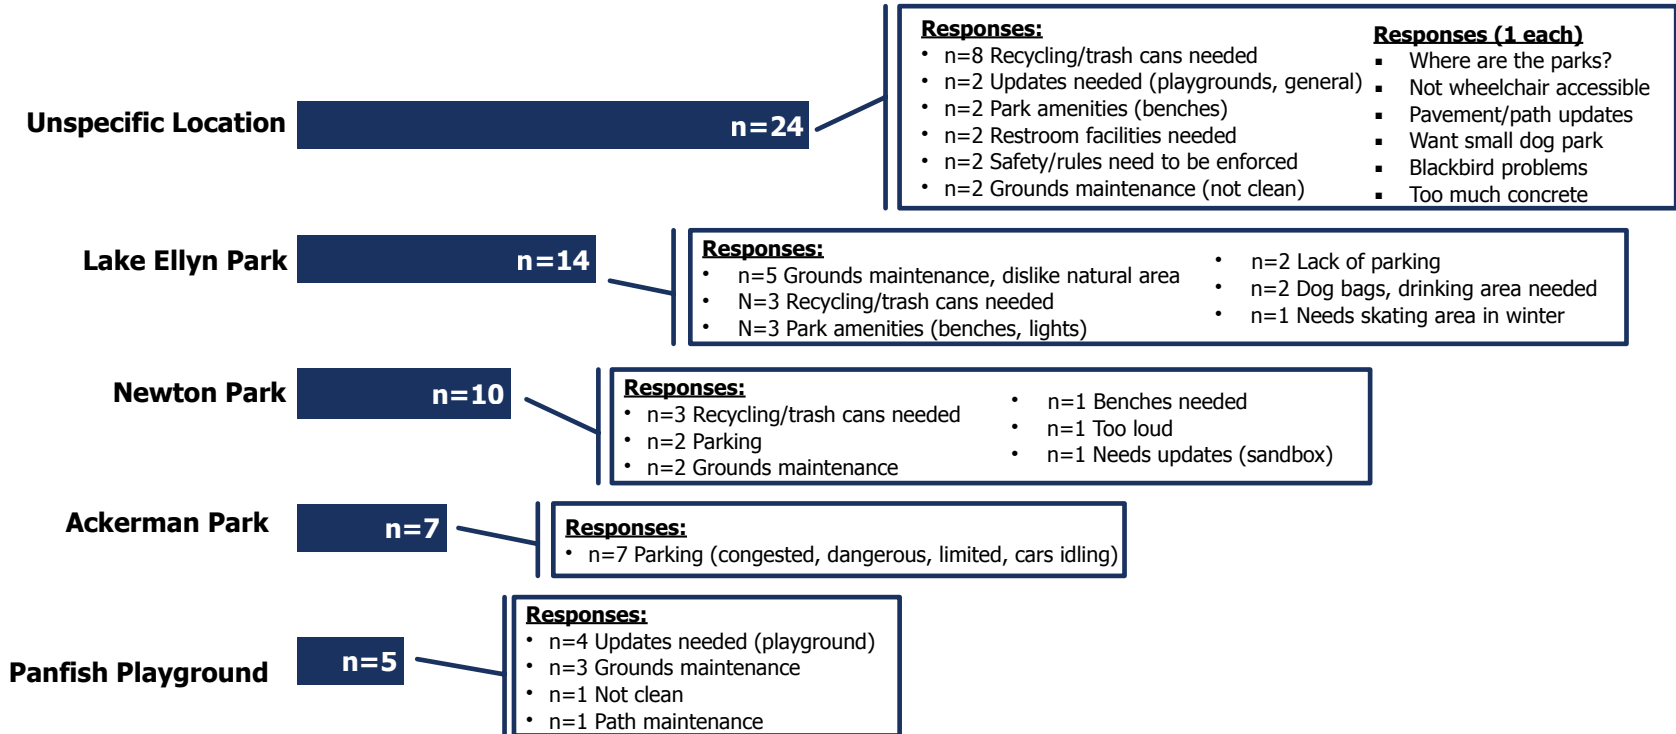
Unspecific Location n=24

Responses:
- n=8 Recycling/trash cans needed
- n=2 Updates needed (playgrounds, general)
- n=2 Park amenities (benches)
- n=2 Restroom facilities needed
- n=2 Safety/rules need to be enforced
- n=2 Grounds maintenance (not clean)

Responses (1 each)
- Where are the parks?
- Not wheelchair accessible
- Pavement/path updates
- Want small dog park
- Blackbird problems
- Too much concrete

Lake Ellyn Park n=14

Responses:
- n=5 Grounds maintenance, dislike natural area
- N=3 Recycling/trash cans needed
- N=3 Park amenities (benches, lights)
- n=2 Lack of parking
- n=2 Dog bags, drinking area needed
- n=1 Needs skating area in winter

Newton Park n=10

Responses:
- n=3 Recycling/trash cans needed
- n=2 Parking
- n=2 Grounds maintenance
- n=1 Benches needed
- n=1 Too loud
- n=1 Needs updates (sandbox)

Ackerman Park n=7

Responses:
- n=7 Parking (congested, dangerous, limited, cars idling)

Panfish Playground n=5

Responses:
- n=4 Updates needed (playground)
- n=3 Grounds maintenance
- n=1 Not clean
- n=1 Path maintenance